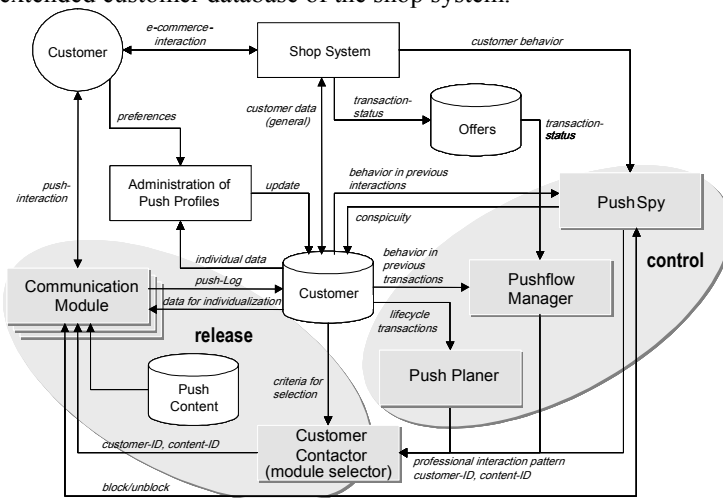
extended customer database of the shop system.

Customer

e-commerce-interaction

Shop System

customer behavior

preferences

customer data (general)

transaction-status

Offers

transaction-status

push-interaction

Administration of Push Profiles

update

behavior in previous interactions

PushSpy

conspicuity

individual data

Communication Module

push-Log

Customer

behavior in previous transactions

Pushflow Manager

control

data for individualization

release

lifecycle transactions

Push Planer

Push Content

criteria for selection

customer-ID, content-ID

Customer Contactor (module selector)

professional interaction pattern customer-ID, content-ID

block/unblock